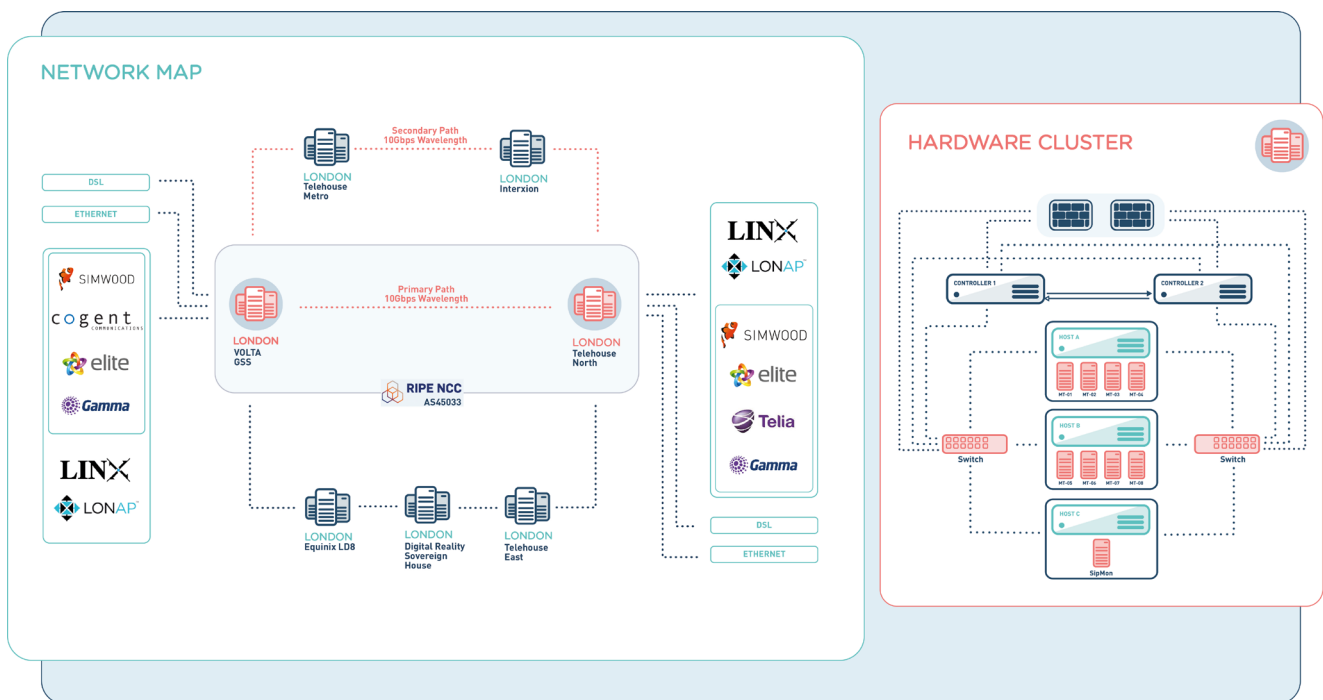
NETWORK MAP

DSL

ETHERNET

SIMWOOD

cogent COMMUNICATIONS

elite

Gamma

LINX

LONAP

LONDON
Telehouse
Metro

Secondary Path
10Gbps Wavelength

LONDON
Interxion

Primary Path
10Gbps Wavelength

LONDON
VOLTA
GSS

LONDON
Telehouse
North

RIPE NCC
AS45033

LONDON
Equinix LD8

LONDON
Digital Reality
Sovereign
House

LONDON
Telehouse
East

LINX

LONAP

SIMWOOD

elite

Telia

Gamma

DSL

ETHERNET

HARDWARE CLUSTER

CONTROLLER 1

CONTROLLER 2

HOST A

MT-01 MT-02 MT-03 MT-04

HOST B

MT-05 MT-06 MT-07 MT-08

Switch

Switch

HOST C

SipMon